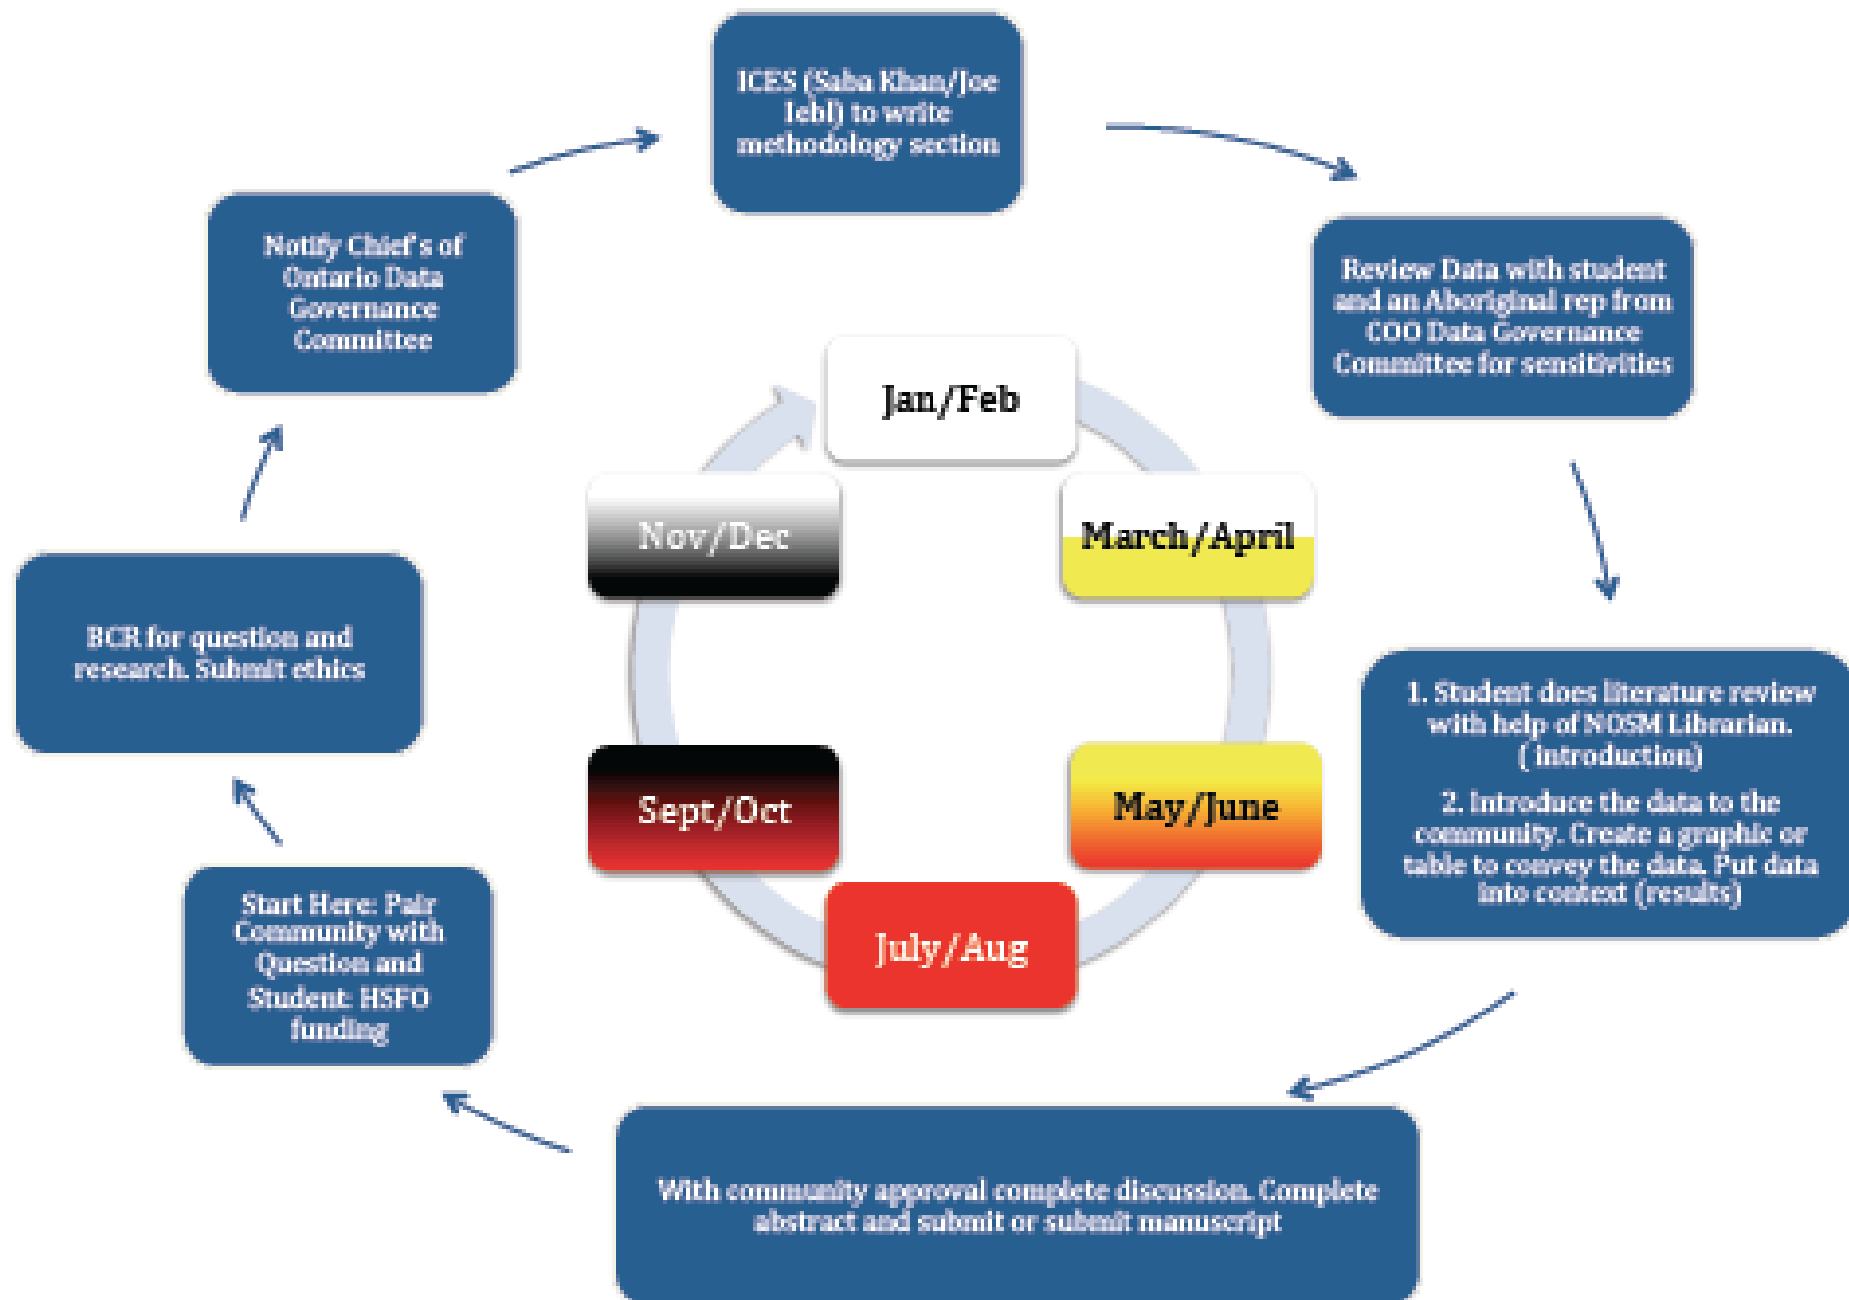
ICES (Saba Khan/Joe Iebl) to write methodology section

Review Data with student and an Aboriginal rep from COO Data Governance Committee for sensitivities

1. Student does literature review with help of NOSM Librarian. ( introduction)

2. Introduce the data to the community. Create a graphic or table to convey the data. Put data into context (results)

With community approval complete discussion. Complete abstract and submit or submit manuscript

Start Here: Pair Community with Question and Student: HSFO funding

BCR for question and research. Submit ethics

Notify Chief's of Ontario Data Governance Committee

Jan/Feb

March/April

May/June

July/Aug

Sept/Oct

Nov/Dec